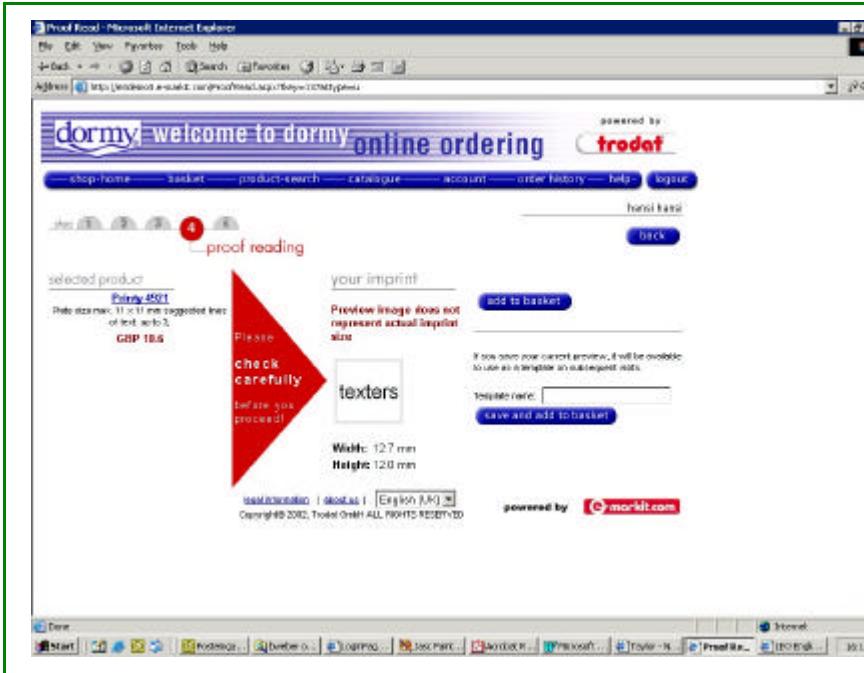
Proof Read - Microsoft Internet Explorer

File Edit View Favorites Tools Help

Back Search Favorites

Address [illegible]

dormy welcome to dormy online ordering

powered by trodat

shop-home basket product-search catalogue account order history help logout

step 1 2 3 4 5

proof reading

hansi hansi

back

selected product

Printy 4921

Plate size max. 11 x 11 mm suggested lines of text: up to 3

GBP 10.6

Please check carefully before you proceed!

your imprint

Preview image does not represent actual imprint size

texters

Width: 12.7 mm
Height: 12.0 mm

add to basket

If you save your current preview, it will be available to use as a template on subsequent visits.

Template name:

save and add to basket

legal information | about us | English (UK)

Copyright© 2002, Trodat GmbH ALL RIGHTS RESERVED

powered by e-markit.com

Done

Internet

Start